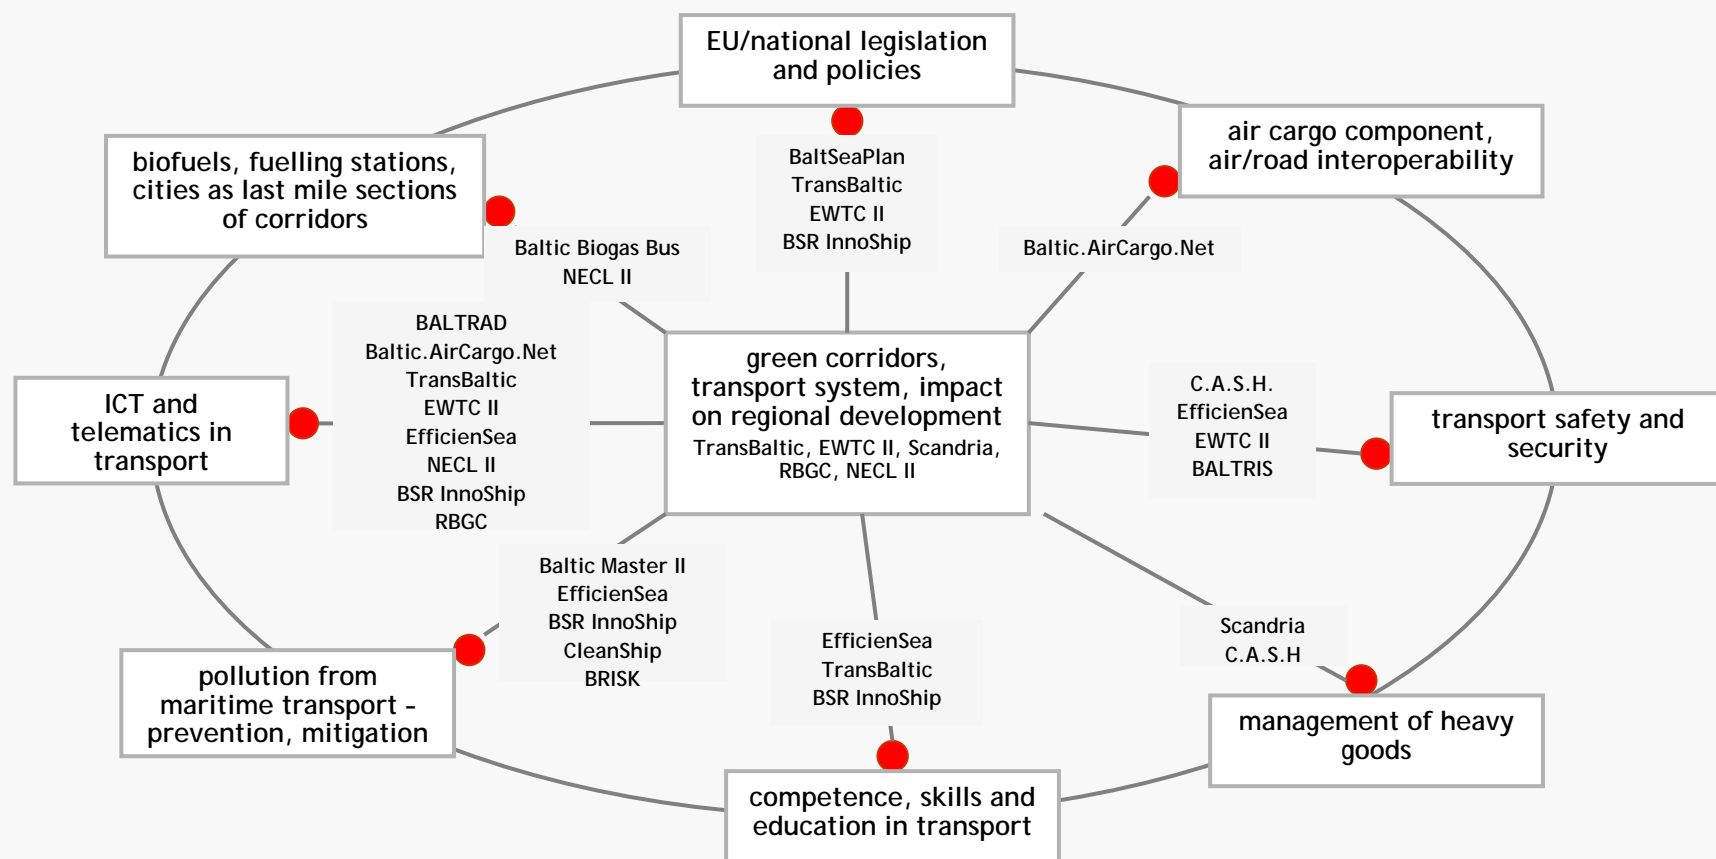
EU/national legislation and policies

BaltSeaPlan
TransBaltic
EWTC II
BSR InnoShip

air cargo component, air/road interoperability

Baltic.AirCargo.Net

biofuels, fuelling stations, cities as last mile sections of corridors

Baltic Biogas Bus
NECL II

BALTRAD
Baltic.AirCargo.Net
TransBaltic
EWTC II
EfficienSea
NECL II
BSR InnoShip
RBGC

ICT and telematics in transport

green corridors, transport system, impact on regional development
TransBaltic, EWTC II, Scandria, RBGC, NECL II

C.A.S.H.
EfficienSea
EWTC II
BALTRIS

transport safety and security

Baltic Master II
EfficienSea
BSR InnoShip
CleanShip
BRISK

EfficienSea
TransBaltic
BSR InnoShip

Scandria
C.A.S.H

pollution from maritime transport - prevention, mitigation

management of heavy goods

competence, skills and education in transport